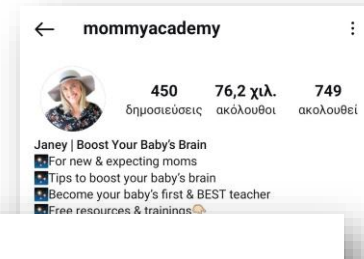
← mommyacademy ⋮

450 δημοσιεύσεις
76,2 χιλ. ακόλουθοι
749 ακολουθεί

Janey | Boost Your Baby's Brain
For new & expecting moms
Tips to boost your baby's brain
Become your baby's first & BEST teacher
Free resources & trainings